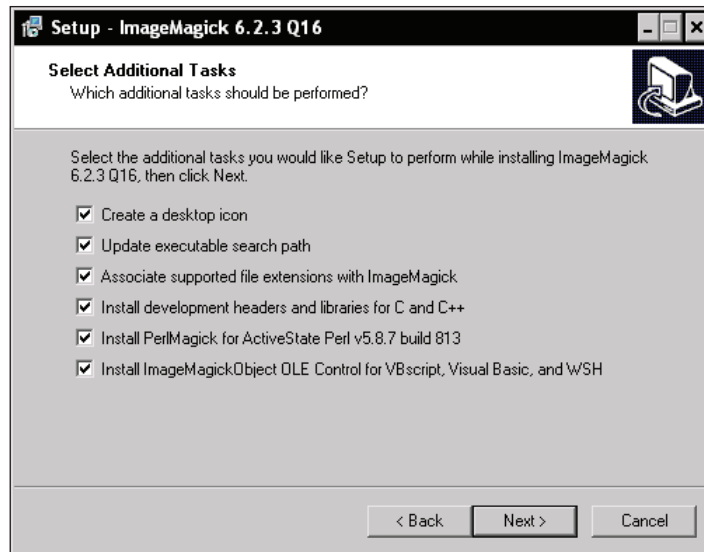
Setup - ImageMagick 6.2.3 Q16

Select Additional Tasks
Which additional tasks should be performed?

Select the additional tasks you would like Setup to perform while installing ImageMagick 6.2.3 Q16, then click Next.

☑ Create a desktop icon
☑ Update executable search path
☑ Associate supported file extensions with ImageMagick
☑ Install development headers and libraries for C and C++
☑ Install PerlMagick for ActiveState Perl v5.8.7 build 813
☑ Install ImageMagickObject OLE Control for VBscript, Visual Basic, and WSH

< Back Next > Cancel